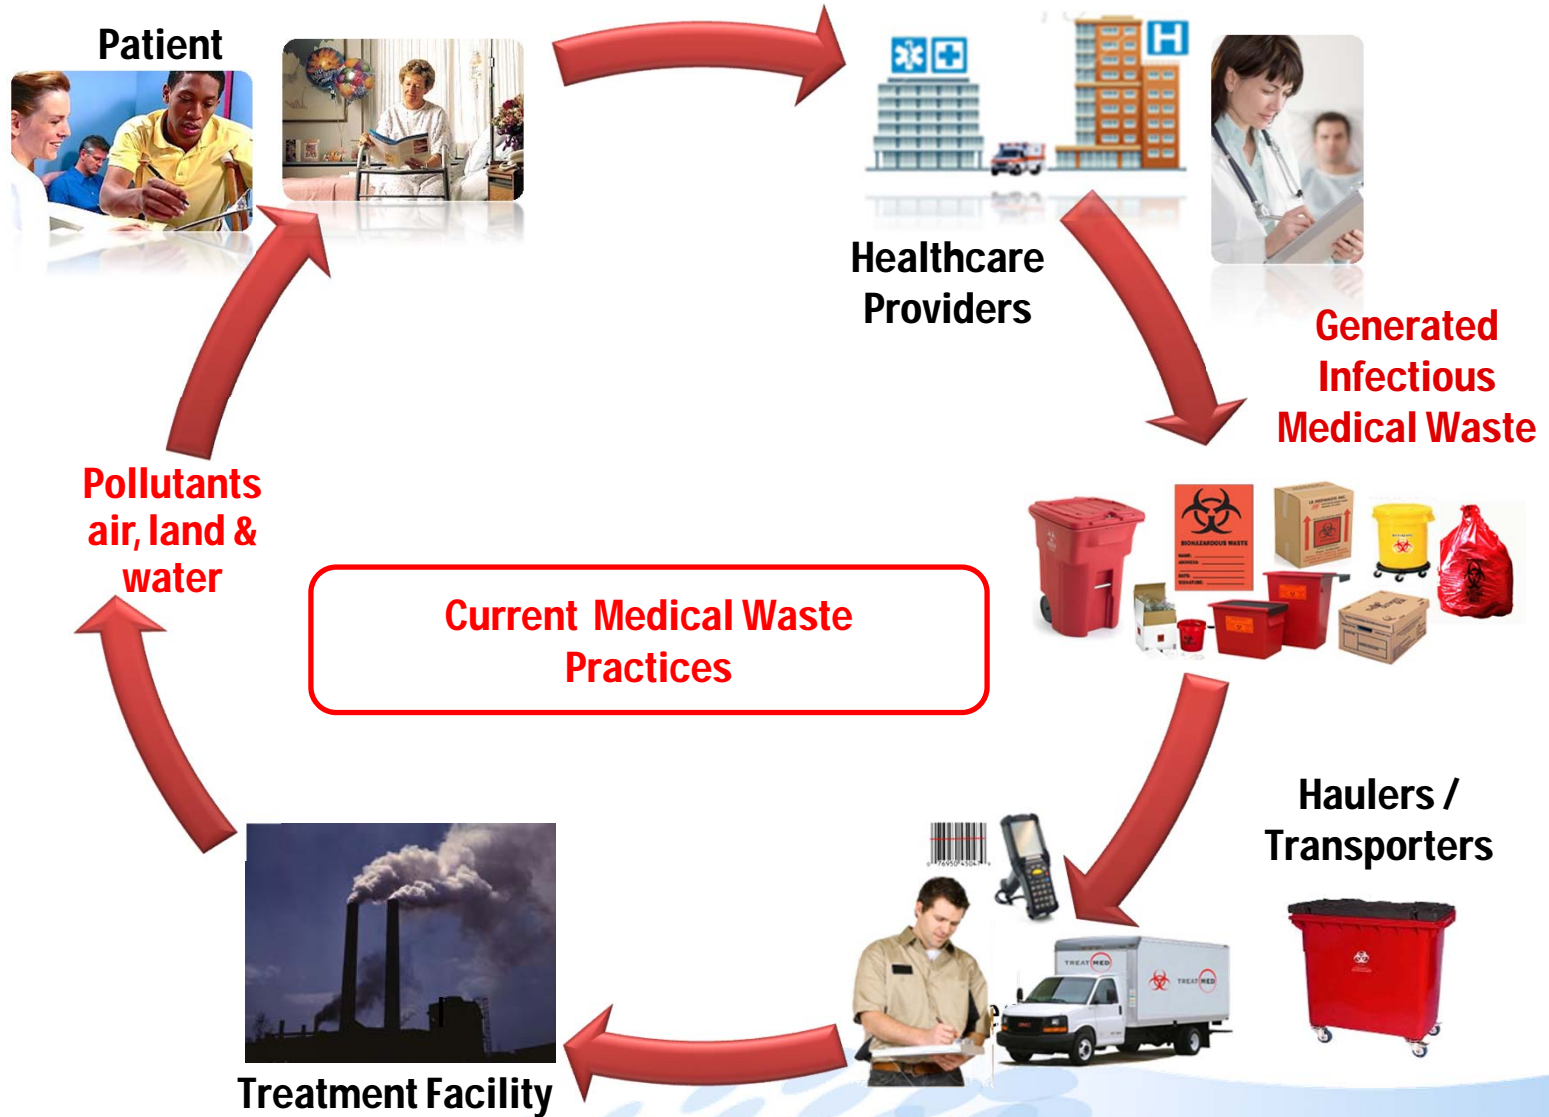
Patient

Healthcare Providers

Generated Infectious Medical Waste

BIOHAZARDOUS WASTE

Haulers / Transporters

TREAT MED

TREAT MED

Treatment Facility

Pollutants air, land & water

Current Medical Waste Practices